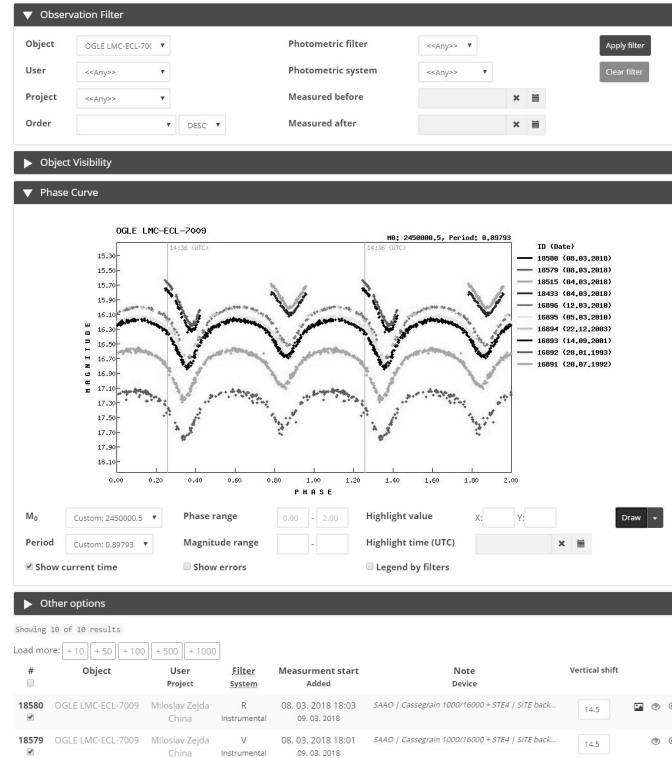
▼ Observation Filter

Object OGLE LMC-ECL-70( ▾
User <<Any>> ▾
Project <<Any>> ▾
Order ▾ DESC ▾

Photometric filter <<Any>> ▾
Photometric system <<Any>> ▾
Measured before
Measured after

Apply filter
Clear filter

▶ Object Visibility

▼ Phase Curve

OGLE LMC-ECL-7009

M0: 2450000.5, Period: 0.89793

14:36 (UTC)
14:36 (UTC)

ID (Date)
18580 (08.03.2018)
18579 (08.03.2018)
18515 (04.03.2018)
18433 (04.03.2018)
16896 (12.03.2018)
16895 (05.03.2018)
16894 (22.12.2003)
16893 (14.09.2001)
16892 (20.01.1993)
16091 (20.07.1992)

15.30
15.50
15.70
15.90
16.10
16.30
16.50
16.70
16.90
17.10
17.30
17.50
17.70
17.90
18.10

MAGNITUDE

0.00 0.20 0.40 0.60 0.80 1.00 1.20 1.40 1.60 1.80 2.00
PHASE

$M_0$ Custom: 2450000.5 ▾
Period Custom: 0.89793 ▾
Show current time

Phase range 0.00 - 2.00
Magnitude range -
Show errors

Highlight value X: Y:
Highlight time (UTC)
Legend by filters

Draw ▾

▶ Other options

Showing 10 of 10 results

Load more: + 10 + 50 + 100 + 500 + 1000

| # | Object | User Project | Filter System | Measurment start Added | Note Device | Vertical shift |
|---|---|---|---|---|---|---|
| 18580 | OGLE LMC-ECL-7009 | Miloslav Zejda China | R Instrumental | 08. 03. 2018 18:03 09. 03. 2018 | SAAO \| Cassegrain 1000/16000 + STE4 \| SITE back... | 14.5 |
| 18579 | OGLE LMC-ECL-7009 | Miloslav Zejda China | V Instrumental | 08. 03. 2018 18:01 09. 03. 2018 | SAAO \| Cassegrain 1000/16000 + STE4 \| SITE back... | 14.5 |